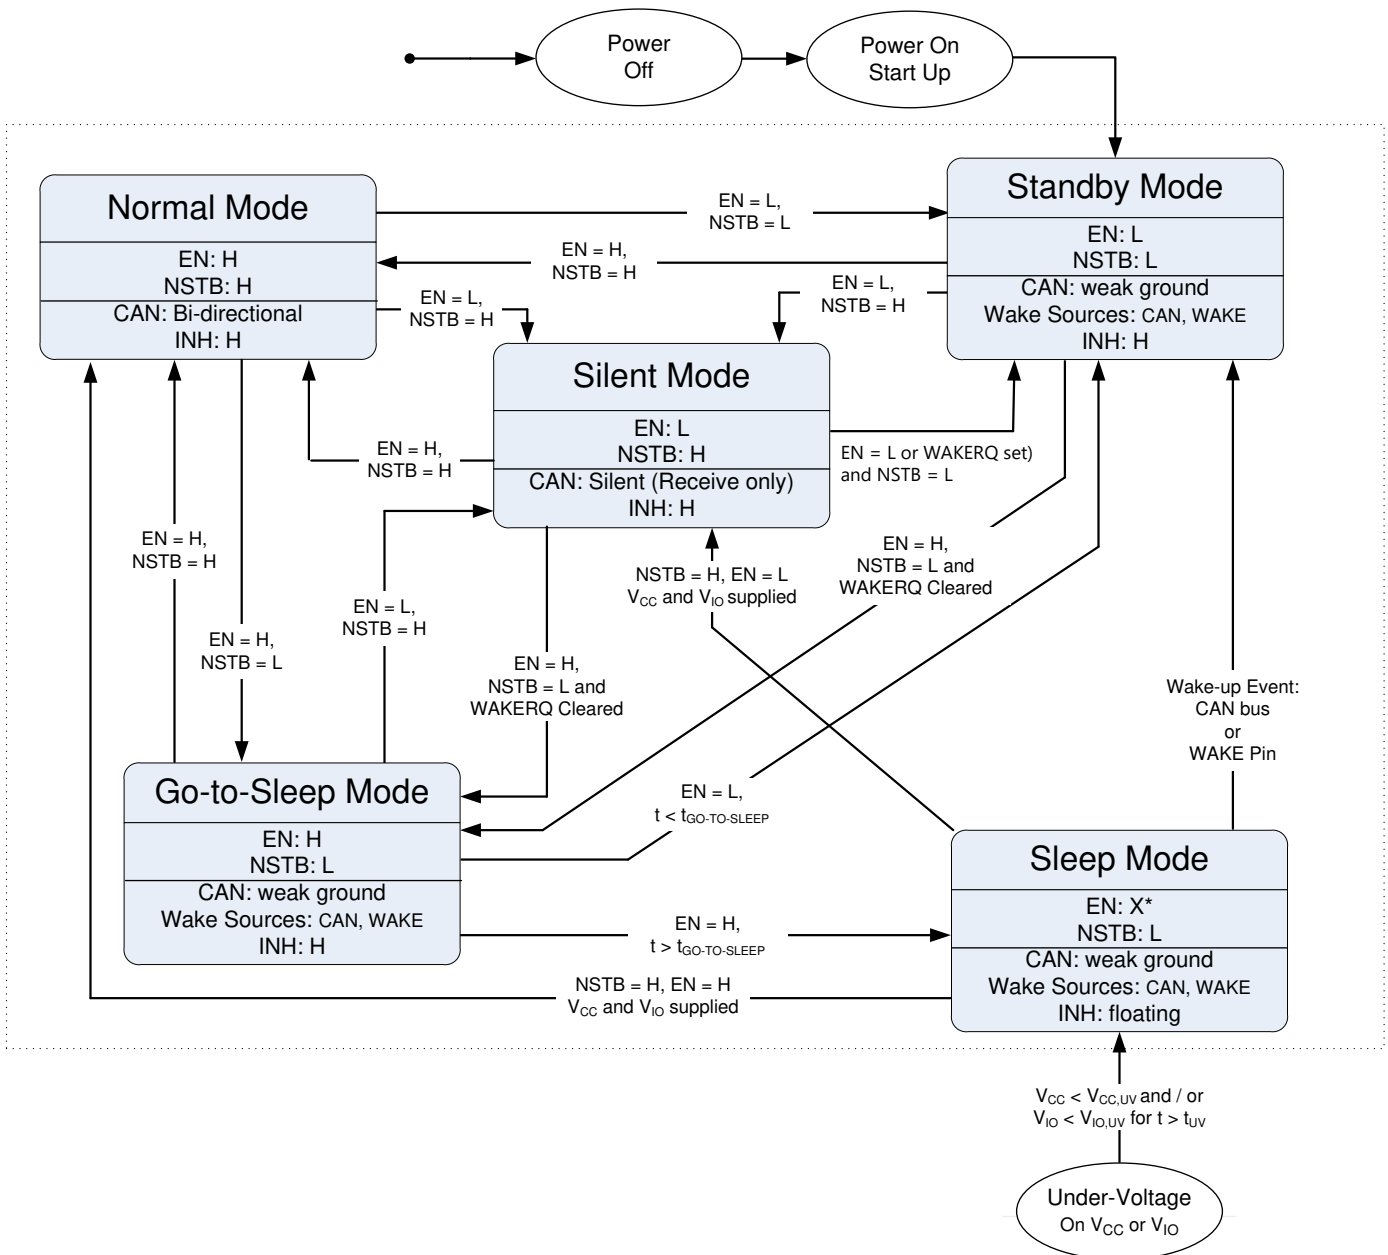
Power Off

Power On Start Up

Normal Mode

EN: H
NSTB: H

CAN: Bi-directional
INH: H

EN = L,
NSTB = L

EN = H,
NSTB = H

Standby Mode

EN: L
NSTB: L

CAN: weak ground
Wake Sources: CAN, WAKE
INH: H

EN = L,
NSTB = H

EN = L,
NSTB = H

Silent Mode

EN: L
NSTB: H

CAN: Silent (Receive only)
INH: H

EN = H,
NSTB = H

EN = L or WAKERQ set)
and NSTB = L

EN = H,
NSTB = H

EN = H,
NSTB = L

EN = L,
NSTB = H

NSTB = H, EN = L
$V_{CC}$ and $V_{IO}$ supplied

EN = H,
NSTB = L and
WAKERQ Cleared

EN = H,
NSTB = L and
WAKERQ Cleared

Wake-up Event:
CAN bus
or
WAKE Pin

Go-to-Sleep Mode

EN: H
NSTB: L

CAN: weak ground
Wake Sources: CAN, WAKE
INH: H

EN = L,
t < $t_{GO-TO-SLEEP}$

EN = H,
t > $t_{GO-TO-SLEEP}$

Sleep Mode

EN: X*
NSTB: L

CAN: weak ground
Wake Sources: CAN, WAKE
INH: floating

NSTB = H, EN = H
$V_{CC}$ and $V_{IO}$ supplied

$V_{CC} < V_{CC,UV}$ and / or
$V_{IO} < V_{IO,UV}$ for $t > t_{UV}$

Under-Voltage
On $V_{CC}$ or $V_{IO}$